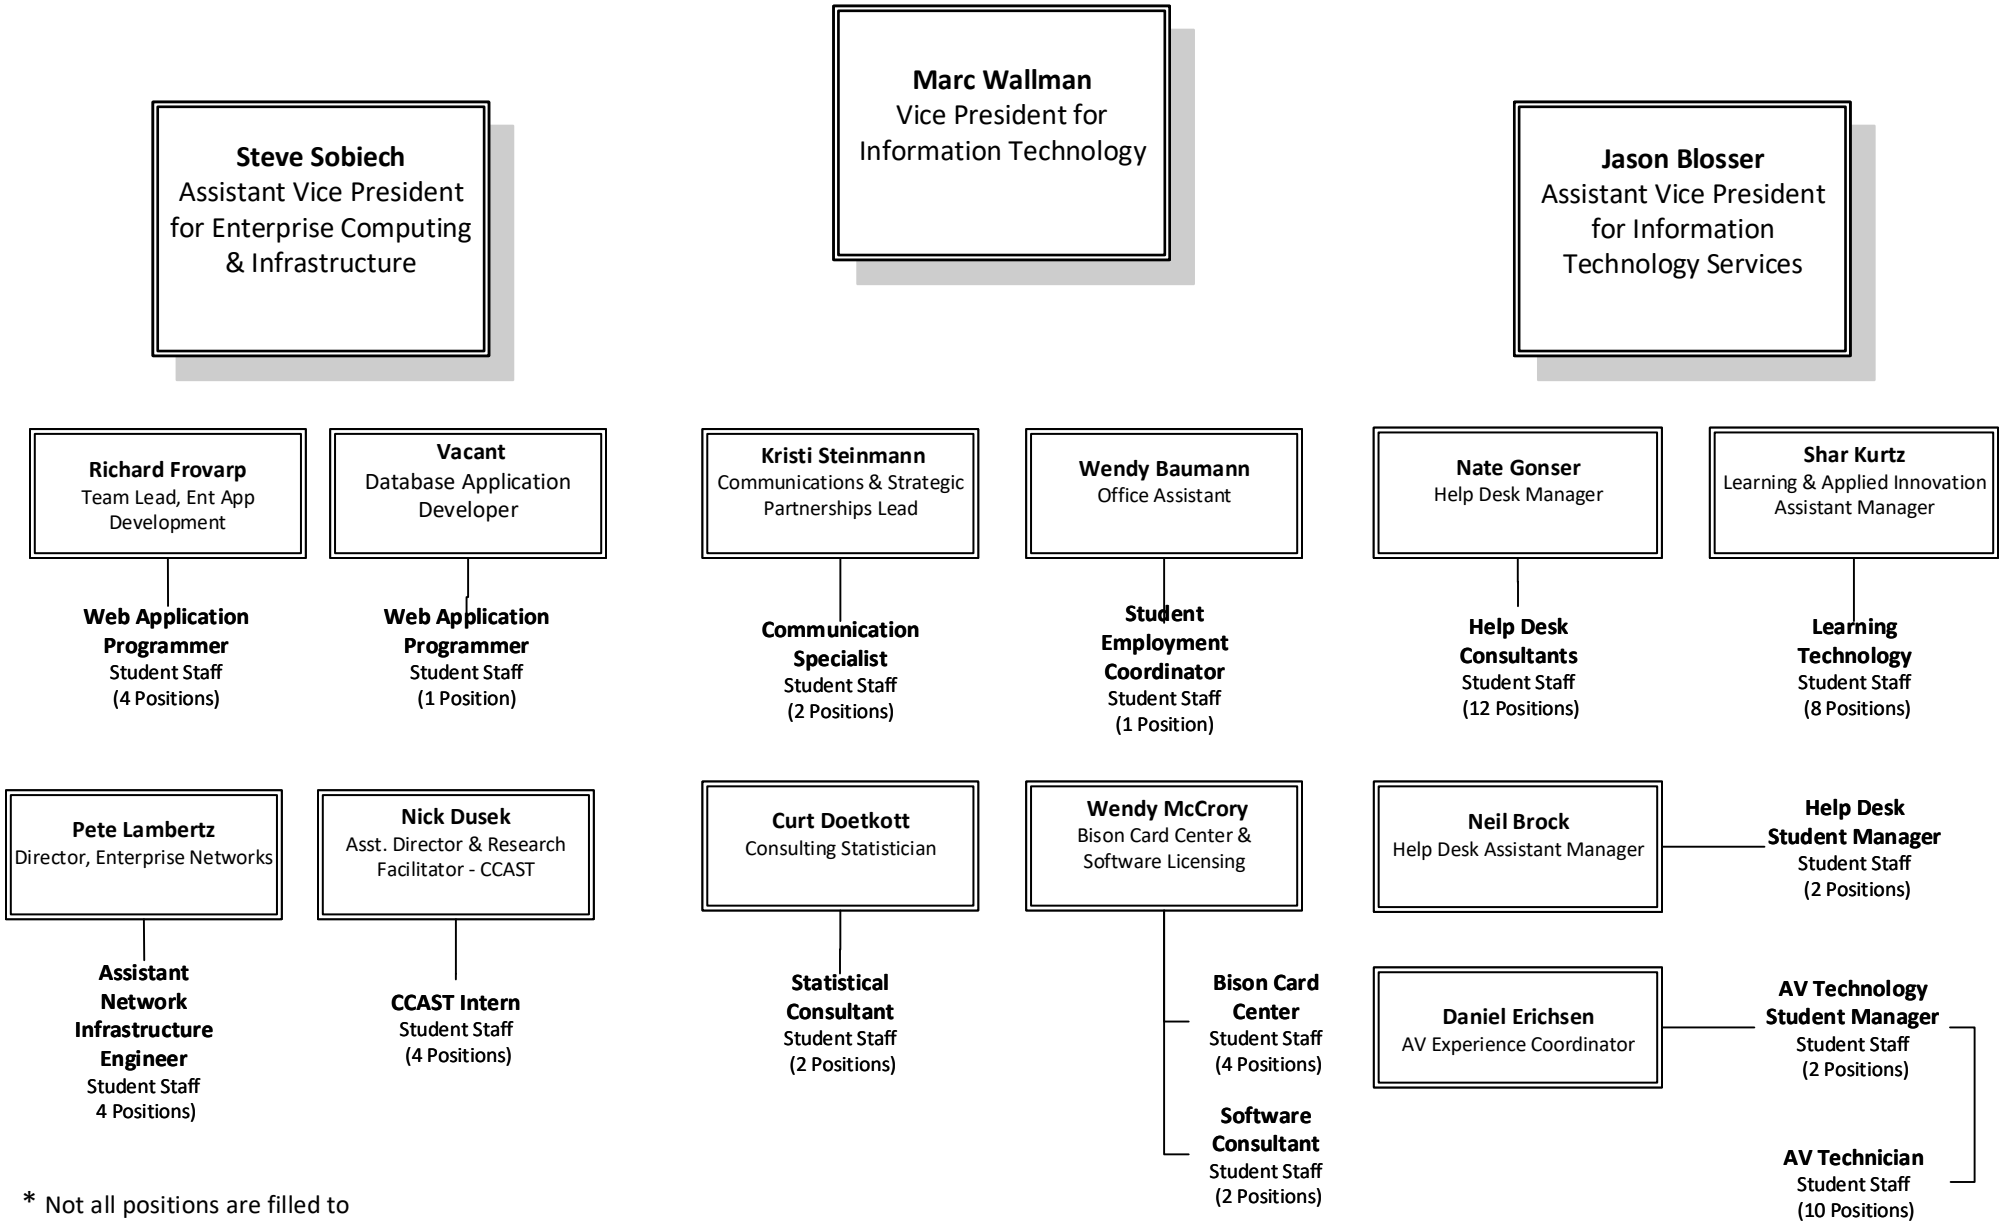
Marc Wallman
Vice President for Information Technology

Steve Sobiech
Assistant Vice President for Enterprise Computing & Infrastructure

Jason Blosser
Assistant Vice President for Information Technology Services

Richard Frovarp
Team Lead, Ent App Development

Web Application Programmer
Student Staff
(4 Positions)

Vacant
Database Application Developer

Web Application Programmer
Student Staff
(1 Position)

Kristi Steinmann
Communications & Strategic Partnerships Lead

Communication Specialist
Student Staff
(2 Positions)

Wendy Baumann
Office Assistant

Student Employment Coordinator
Student Staff
(1 Position)

Nate Gonser
Help Desk Manager

Help Desk Consultants
Student Staff
(12 Positions)

Shar Kurtz
Learning & Applied Innovation Assistant Manager

Learning Technology
Student Staff
(8 Positions)

Pete Lambertz
Director, Enterprise Networks

Assistant Network Infrastructure Engineer
Student Staff
4 Positions)

Nick Dusek
Asst. Director & Research Facilitator - CCAST

CCAST Intern
Student Staff
(4 Positions)

Curt Doetkott
Consulting Statistician

Statistical Consultant
Student Staff
(2 Positions)

Wendy McCrory
Bison Card Center & Software Licensing

Bison Card Center
Student Staff
(4 Positions)

Software Consultant
Student Staff
(2 Positions)

Neil Brock
Help Desk Assistant Manager

Help Desk Student Manager
Student Staff
(2 Positions)

Daniel Erichsen
AV Experience Coordinator

AV Technology Student Manager
Student Staff
(2 Positions)

AV Technician
Student Staff
(10 Positions)

* Not all positions are filled to